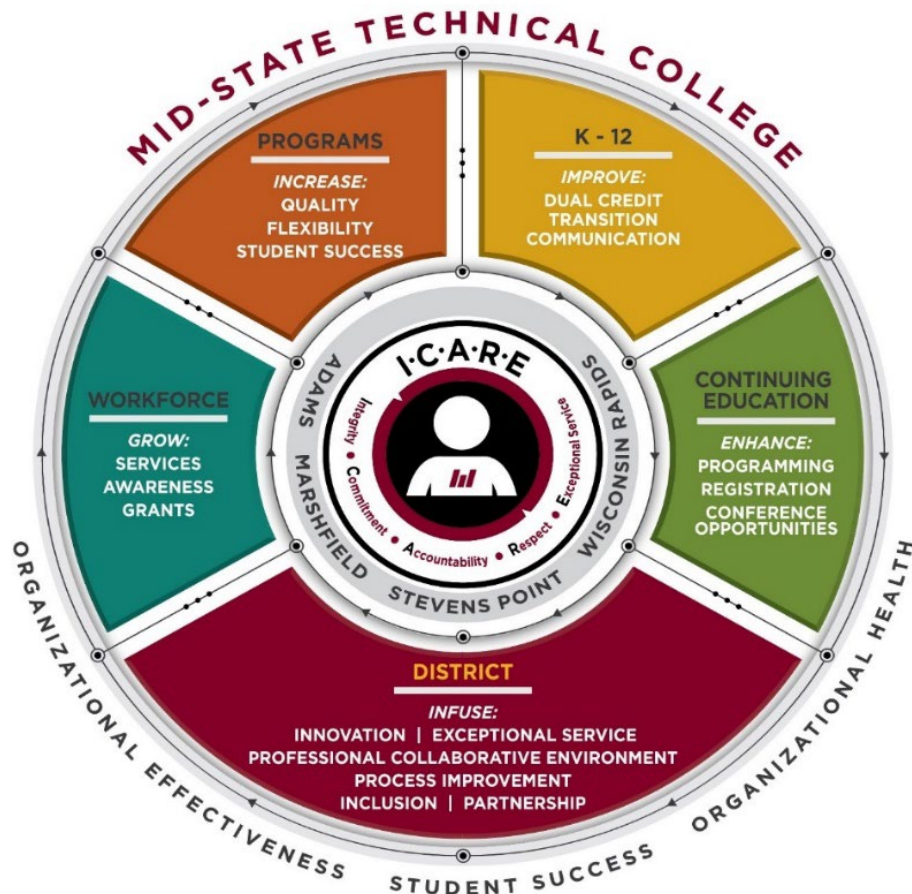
MID-STATE TECHNICAL COLLEGE

PROGRAMS
INCREASE:
QUALITY
FLEXIBILITY
STUDENT SUCCESS

K - 12
IMPROVE:
DUAL CREDIT
TRANSITION
COMMUNICATION

WORKFORCE
GROW:
SERVICES
AWARENESS
GRANTS

I·C·A·R·E
Integrity • Commitment • Accountability • Respect • Exceptional Service

ADAMS
MARSHFIELD
STEVENS POINT
WISCONSIN RAPIDS

CONTINUING EDUCATION
ENHANCE:
PROGRAMMING
REGISTRATION
CONFERENCE OPPORTUNITIES

DISTRICT
INFUSE:
INNOVATION | EXCEPTIONAL SERVICE
PROFESSIONAL COLLABORATIVE ENVIRONMENT
PROCESS IMPROVEMENT
INCLUSION | PARTNERSHIP

ORGANIZATIONAL EFFECTIVENESS
STUDENT SUCCESS
ORGANIZATIONAL HEALTH